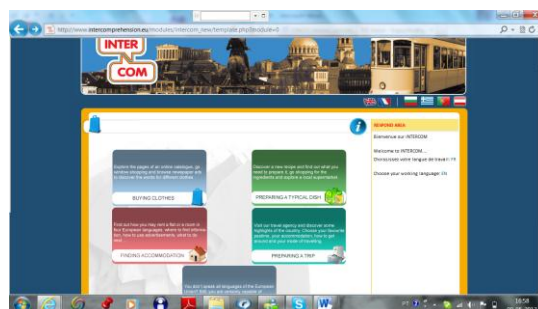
http://www.intercomprehension.eu/modules/intercom_new/template.php?module=3

INTER
COM

REMIND AREA

Bienvenue sur INTEROM

Welcome to INTERCOM...
Bienvenido votre langue de travail: FR

Choose your working language: EN

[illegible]
BUYING CLOTHES

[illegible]
PREPARING A TYPICAL DISH

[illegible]
FINDING ACCOMMODATION

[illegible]
PREPARING A TRIP

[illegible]

18:58